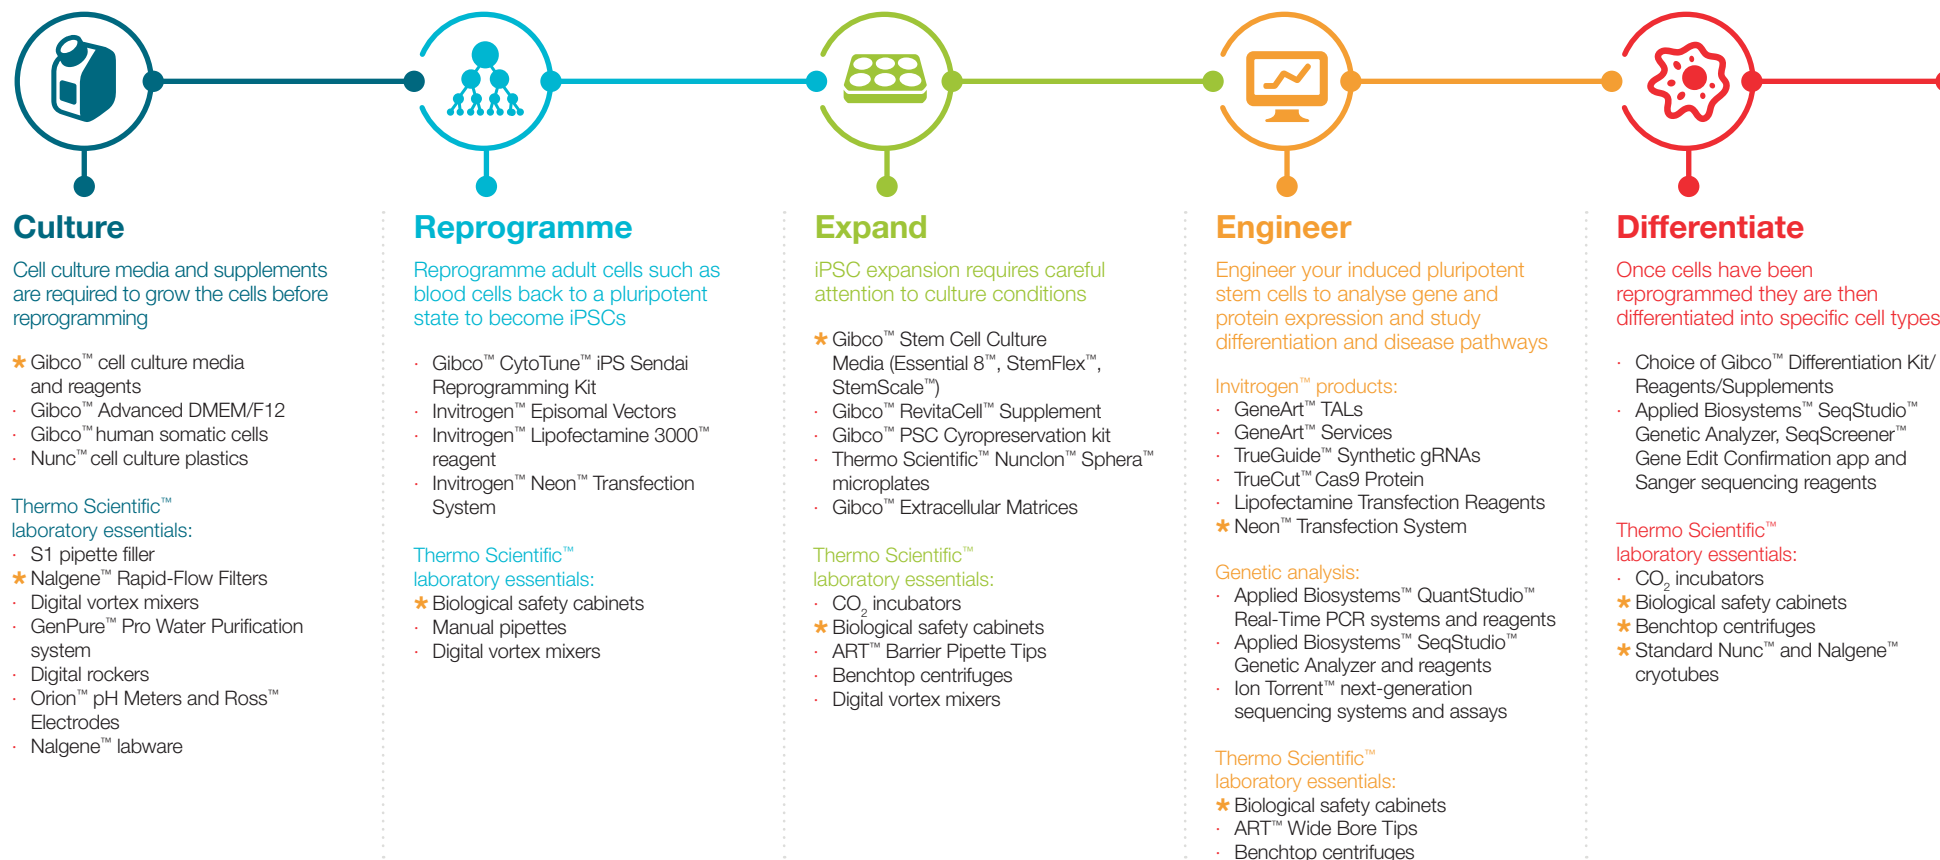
Culture

Cell culture media and supplements are required to grow the cells before reprogramming

* Gibco™ cell culture media and reagents
· Gibco™ Advanced DMEM/F12
· Gibco™ human somatic cells
· Nunc™ cell culture plastics

Thermo Scientific™ laboratory essentials:
· S1 pipette filler
* Nalgene™ Rapid-Flow Filters
· Digital vortex mixers
· GenPure™ Pro Water Purification system
· Digital rockers
· Orion™ pH Meters and Ross™ Electrodes
· Nalgene™ labware

Reprogramme

Reprogramme adult cells such as blood cells back to a pluripotent state to become iPSCs

· Gibco™ CytoTune™ iPS Sendai Reprogramming Kit
· Invitrogen™ Episomal Vectors
· Invitrogen™ Lipofectamine 3000™ reagent
· Invitrogen™ Neon™ Transfection System

Thermo Scientific™ laboratory essentials:
* Biological safety cabinets
· Manual pipettes
· Digital vortex mixers

Expand

iPSC expansion requires careful attention to culture conditions

* Gibco™ Stem Cell Culture Media (Essential 8™, StemFlex™, StemScale™)
· Gibco™ RevitaCell™ Supplement
· Gibco™ PSC Cyropreservation kit
· Thermo Scientific™ Nunclon™ Sphera™ microplates
· Gibco™ Extracellular Matrices

Thermo Scientific™ laboratory essentials:
· $CO_2$ incubators
* Biological safety cabinets
· ART™ Barrier Pipette Tips
· Benchtop centrifuges
· Digital vortex mixers

Engineer

Engineer your induced pluripotent stem cells to analyse gene and protein expression and study differentiation and disease pathways

Invitrogen™ products:
· GeneArt™ TALs
· GeneArt™ Services
· TrueGuide™ Synthetic gRNAs
· TrueCut™ Cas9 Protein
· Lipofectamine Transfection Reagents
* Neon™ Transfection System

Genetic analysis:
· Applied Biosystems™ QuantStudio™ Real-Time PCR systems and reagents
· Applied Biosystems™ SeqStudio™ Genetic Analyzer and reagents
· Ion Torrent™ next-generation sequencing systems and assays

Thermo Scientific™ laboratory essentials:
* Biological safety cabinets
· ART™ Wide Bore Tips
· Benchtop centrifuges

Differentiate

Once cells have been reprogrammed they are then differentiated into specific cell types

· Choice of Gibco™ Differentiation Kit/ Reagents/Supplements
· Applied Biosystems™ SeqStudio™ Genetic Analyzer, SeqScreener™ Gene Edit Confirmation app and Sanger sequencing reagents

Thermo Scientific™ laboratory essentials:
· $CO_2$ incubators
* Biological safety cabinets
* Benchtop centrifuges
* Standard Nunc™ and Nalgene™ cryotubes